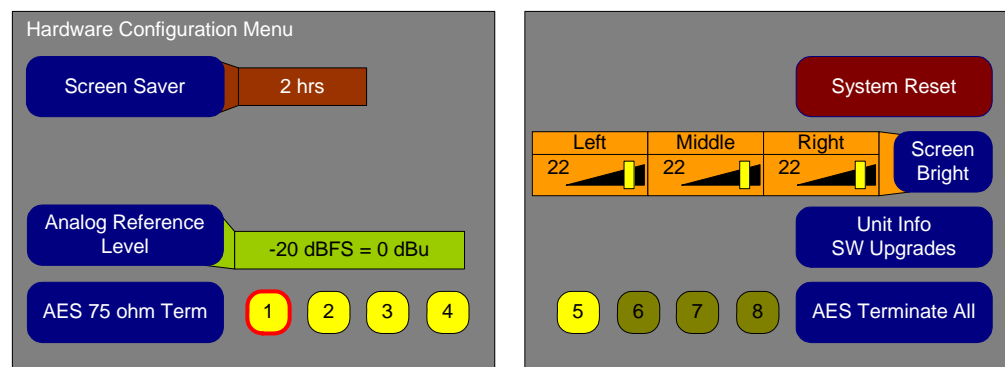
Hardware Configuration Menu

Screen Saver

2 hrs

Analog Reference Level

-20 dBFS = 0 dBu

AES 75 ohm Term

1

2

3

4

System Reset

| Left | Middle | Right |
|---|---|---|
| 22 | 22 | 22 |

Screen Bright

Unit Info SW Upgrades

5

6

7

8

AES Terminate All